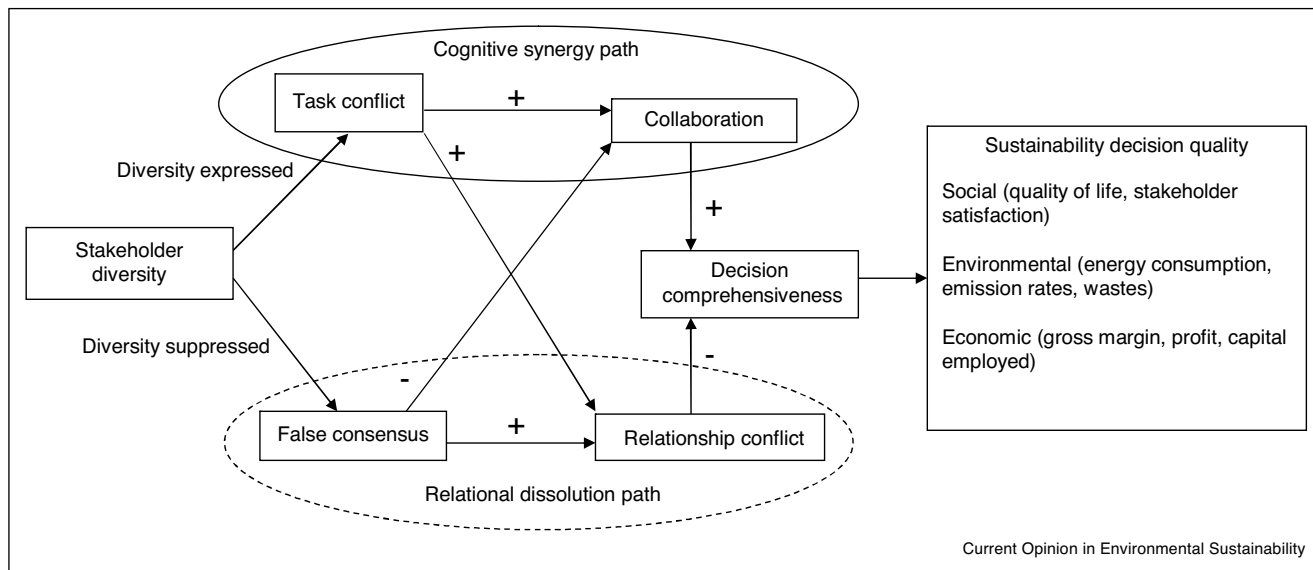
Cognitive synergy path

Task conflict

+

Collaboration

+

Diversity expressed

+

Stakeholder diversity

Decision comprehensiveness

Diversity suppressed

-

-

False consensus

+

Relationship conflict

Relational dissolution path

Sustainability decision quality

Social (quality of life, stakeholder satisfaction)

Environmental (energy consumption, emission rates, wastes)

Economic (gross margin, profit, capital employed)

Current Opinion in Environmental Sustainability